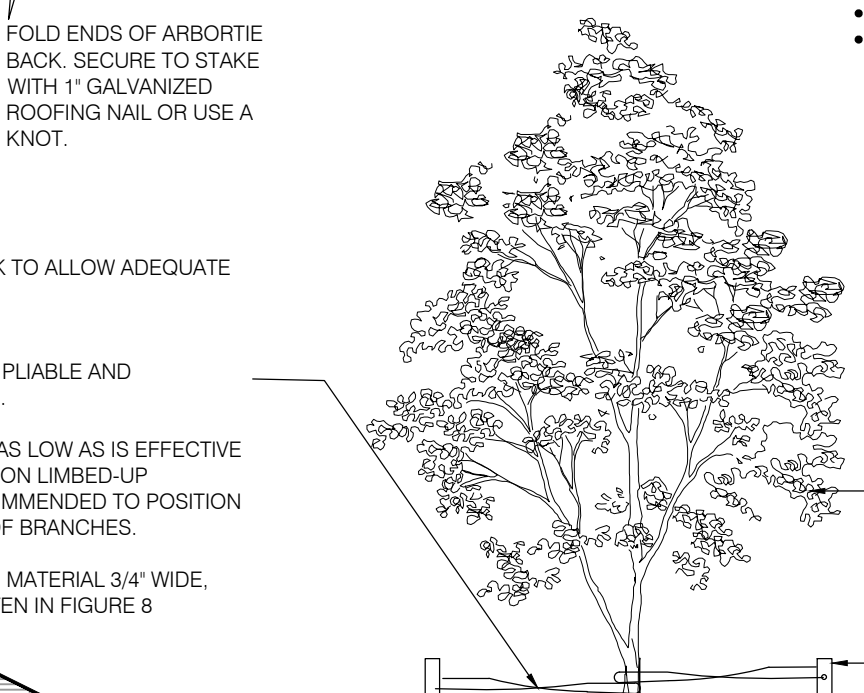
FOLD ENDS OF ARBORTIE BACK. SECURE TO STAKE WITH 1" GALVANIZED ROOFING NAIL OR USE A KNOT.

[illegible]K TO ALLOW ADEQUATE

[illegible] PLIABLE AND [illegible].

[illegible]AS LOW AS IS EFFECTIVE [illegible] ON LIMBED-UP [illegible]MMENDED TO POSITION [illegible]F BRANCHES.

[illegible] MATERIAL 3/4" WIDE, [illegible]EN IN FIGURE 8